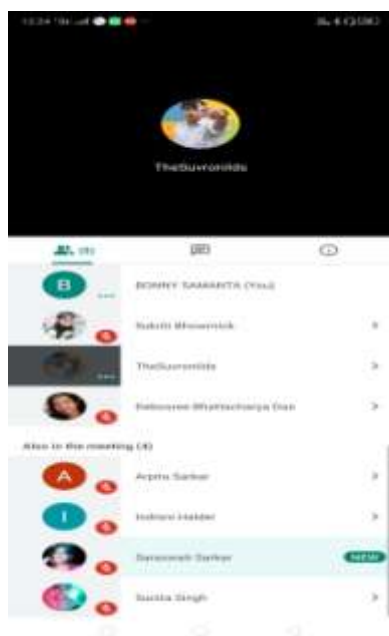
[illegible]

TheSuvronilds

(8)

B

BONNY SAMANTA (You)

Sukriti Bhowmick

TheSuvronilds

Debosree Bhattacharya Das

Also in the meeting (4)

A

Arpita Sarkar

I

Indrani Halder

Saraswati Sarkar

NEW

Sunita Singh